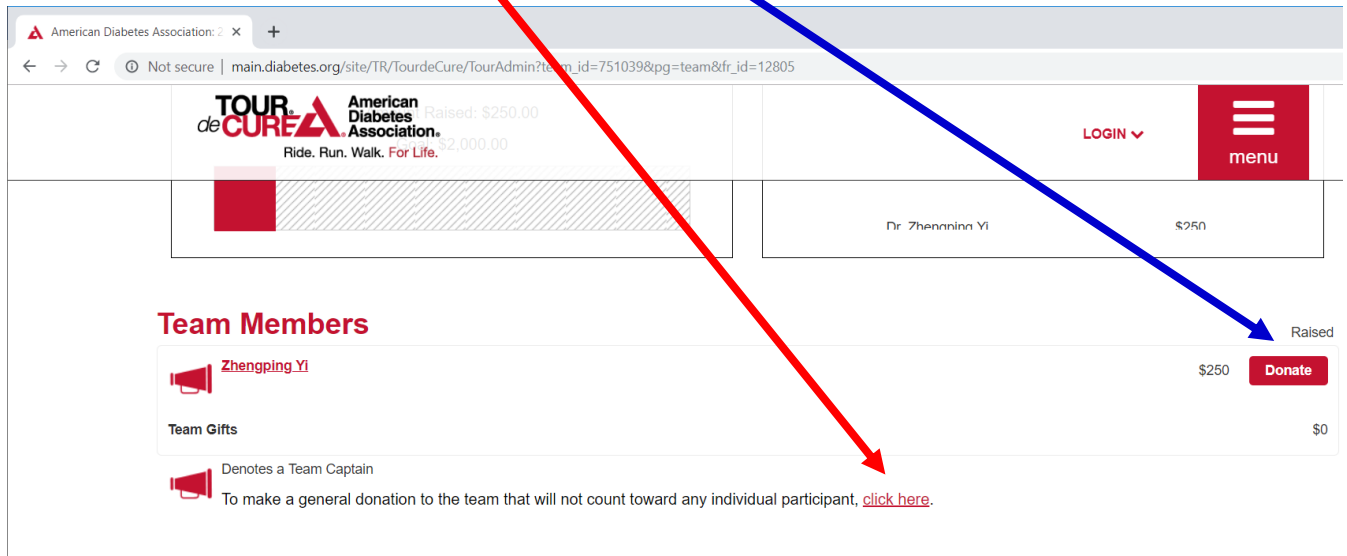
American Diabetes Association: 2 ×
+
Not secure | main.diabetes.org/site/TR/TourdeCure/TourAdmin?team_id=751039&pg=team&fr_id=12805

TOUR de CURE American Diabetes Association.
Ride. Run. Walk. For Life.
Raised: $250.00
$2,000.00

LOGIN
menu

Dr. Zhengping Yi $250

Team Members
Raised
Zhengping Yi
$250 Donate

Team Gifts $0

Denotes a Team Captain
To make a general donation to the team that will not count toward any individual participant, click here.